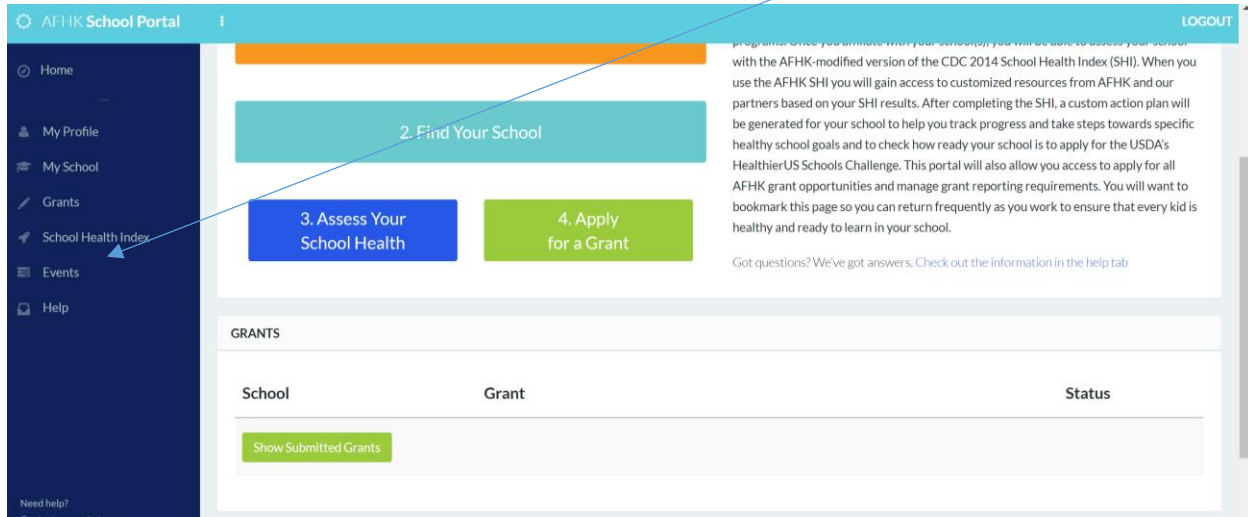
AFHK School Portal

LOGOUT

Home

My Profile

My School

Grants

School Health Index

Events

Help

Need help?

2. Find Your School

3. Assess Your School Health

4. Apply for a Grant

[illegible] with the AFHK-modified version of the CDC 2014 School Health Index (SHI). When you use the AFHK SHI you will gain access to customized resources from AFHK and our partners based on your SHI results. After completing the SHI, a custom action plan will be generated for your school to help you track progress and take steps towards specific healthy school goals and to check how ready your school is to apply for the USDA's HealthierUS Schools Challenge. This portal will also allow you access to apply for all AFHK grant opportunities and manage grant reporting requirements. You will want to bookmark this page so you can return frequently as you work to ensure that every kid is healthy and ready to learn in your school.

Got questions? We've got answers. Check out the information in the help tab

GRANTS

| School | Grant | Status |
|---|---|---|

Show Submitted Grants